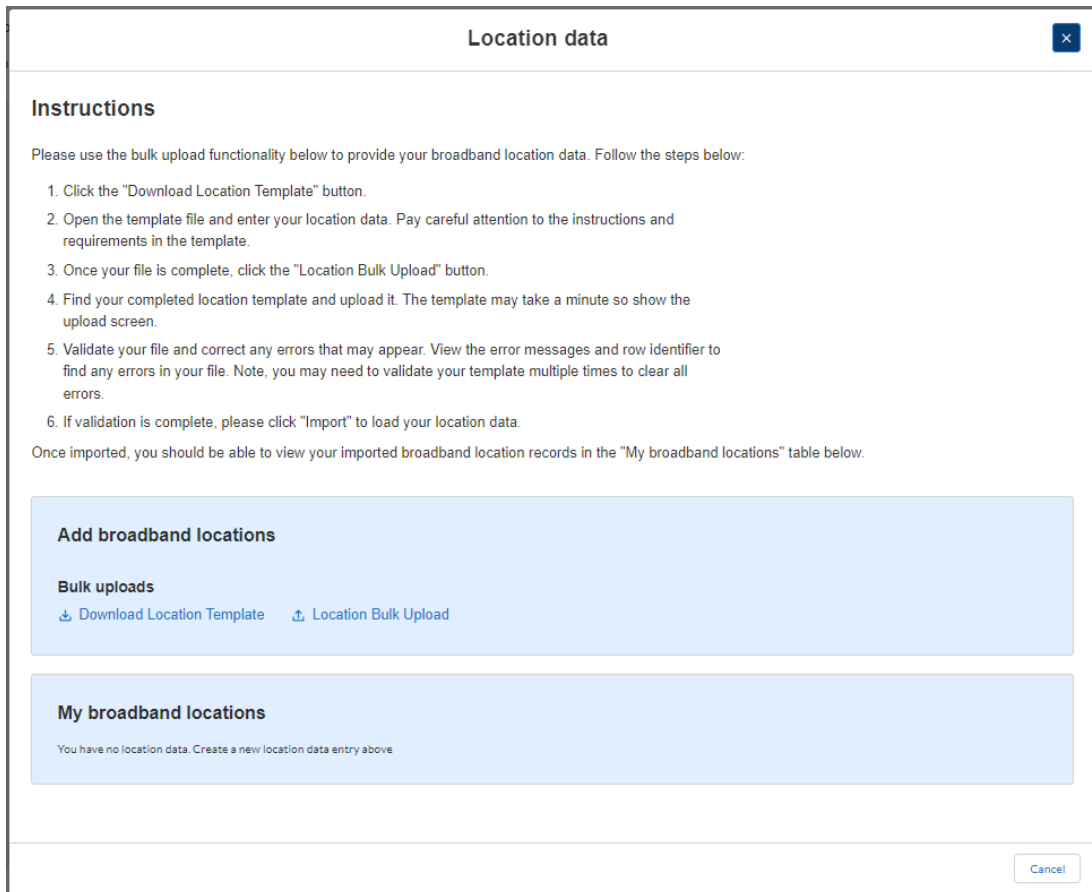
Location data

×

Instructions

Please use the bulk upload functionality below to provide your broadband location data. Follow the steps below:

1. Click the "Download Location Template" button.
2. Open the template file and enter your location data. Pay careful attention to the instructions and requirements in the template.
3. Once your file is complete, click the "Location Bulk Upload" button.
4. Find your completed location template and upload it. The template may take a minute so show the upload screen.
5. Validate your file and correct any errors that may appear. View the error messages and row identifier to find any errors in your file. Note, you may need to validate your template multiple times to clear all errors.
6. If validation is complete, please click "Import" to load your location data.

Once imported, you should be able to view your imported broadband location records in the "My broadband locations" table below.

Add broadband locations

Bulk uploads

Download Location Template

Location Bulk Upload

My broadband locations

You have no location data. Create a new location data entry above

Cancel